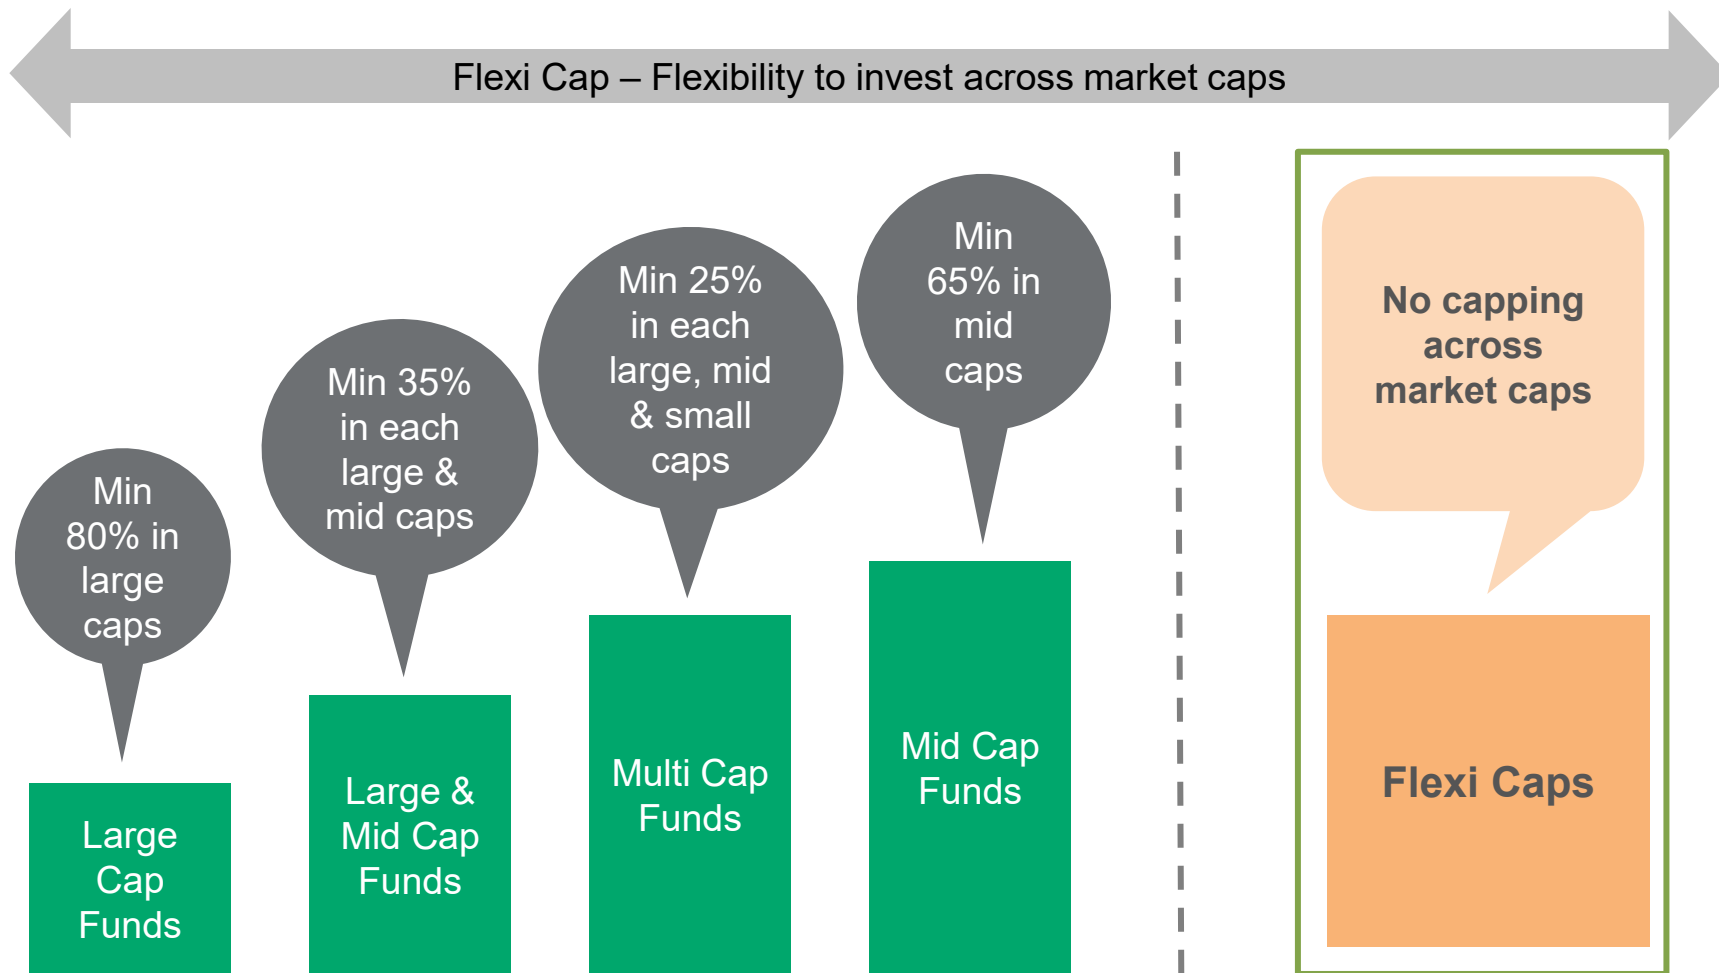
Flexi Cap – Flexibility to invest across market caps

Min 80% in large caps

Large Cap Funds

Min 35% in each large & mid caps

Large & Mid Cap Funds

Min 25% in each large, mid & small caps

Multi Cap Funds

Min 65% in mid caps

Mid Cap Funds

No capping across market caps

Flexi Caps